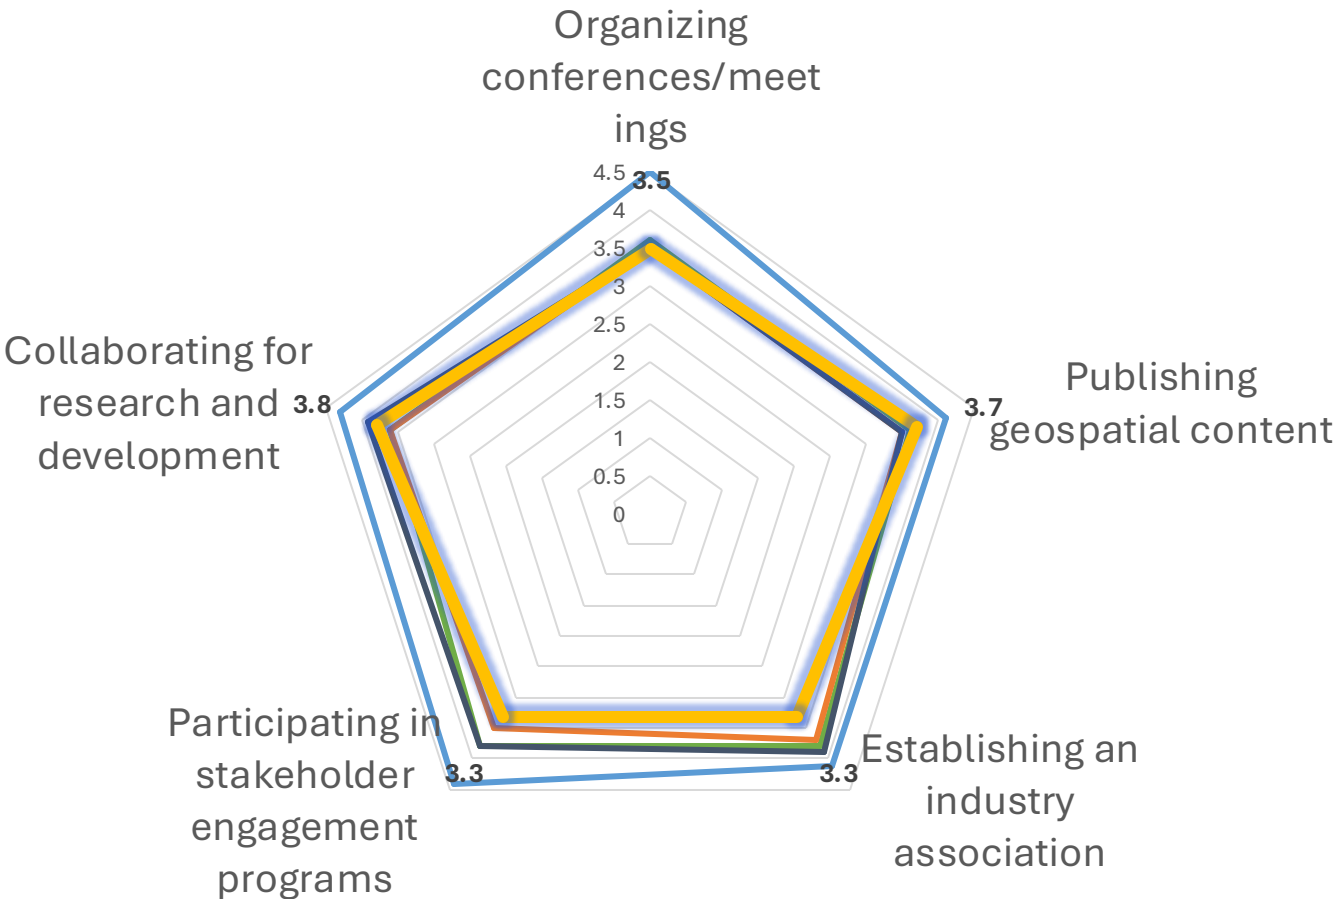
Organizing conferences/meet ings

4.5
3.5
4
3.5
3
2.5
2
1.5
1
0.5
0

Publishing geospatial content
3.7

Establishing an industry association
3.3

Participating in stakeholder engagement programs
3.3

Collaborating for research and development
3.8